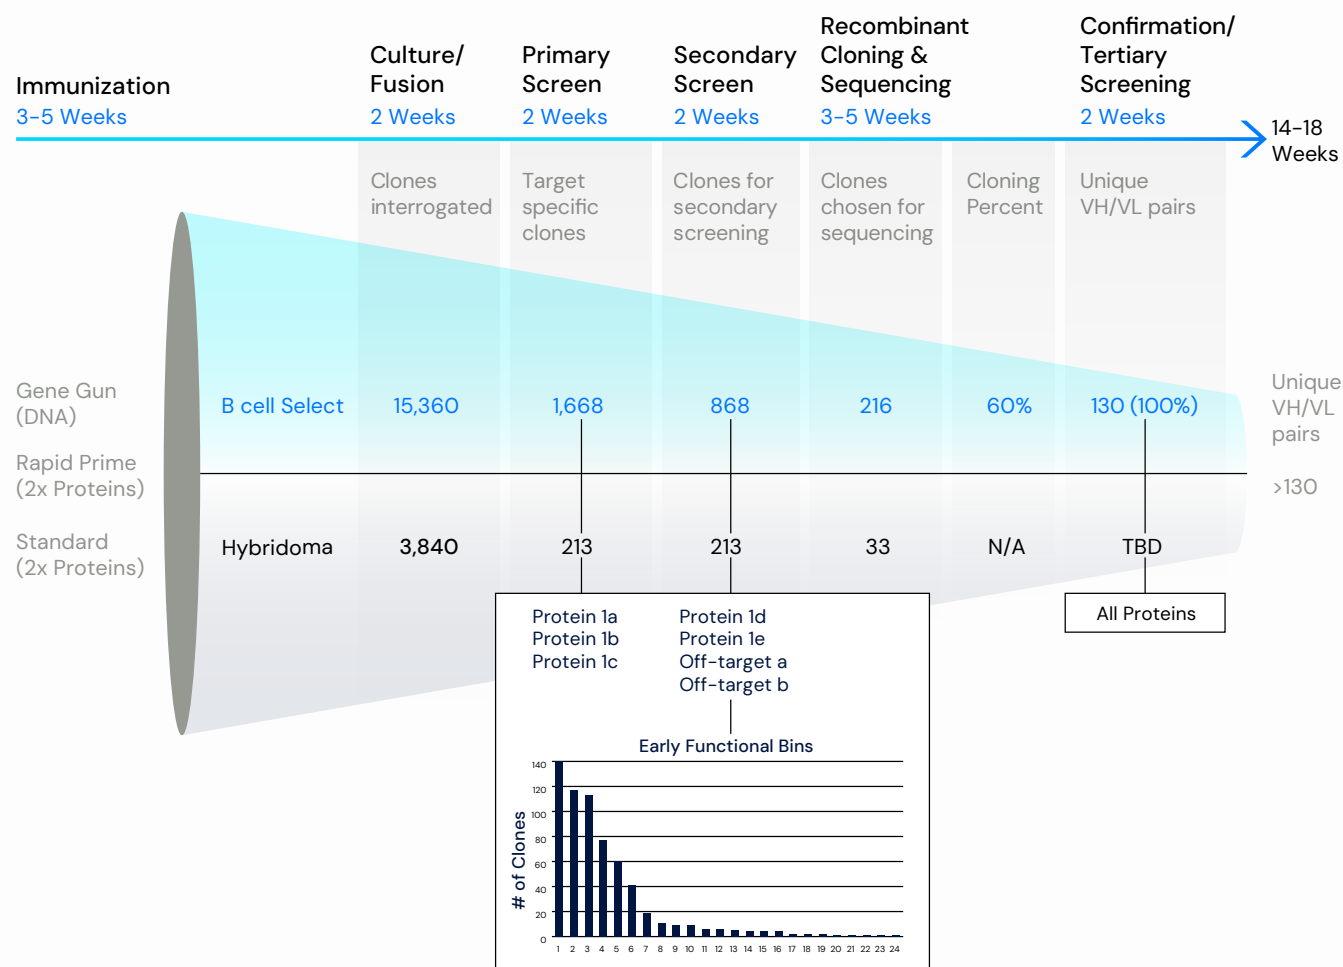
Immunization
3-5 Weeks

Culture/ Fusion
2 Weeks

Primary Screen
2 Weeks

Secondary Screen
2 Weeks

Recombinant Cloning & Sequencing
3-5 Weeks

Confirmation/ Tertiary Screening
2 Weeks

14-18 Weeks

| | | Clones interrogated | Target specific clones | Clones for secondary screening | Clones chosen for sequencing | Cloning Percent | Unique VH/VL pairs | |
|---|---|---|---|---|---|---|---|---|
| Gene Gun (DNA) | B cell Select | 15,360 | 1,668 | 868 | 216 | 60% | 130 (100%) | Unique VH/VL pairs |
| Rapid Prime (2x Proteins) | | | | | | | | >130 |
| Standard (2x Proteins) | Hybridoma | 3,840 | 213 | 213 | 33 | N/A | TBD | |

Protein 1a
Protein 1b
Protein 1c

Protein 1d
Protein 1e
Off-target a
Off-target b

All Proteins

Early Functional Bins

# of Clones

0 20 40 60 80 100 120 140

1 2 3 4 5 6 7 8 9 10 11 12 13 14 15 16 17 18 19 20 21 22 23 24